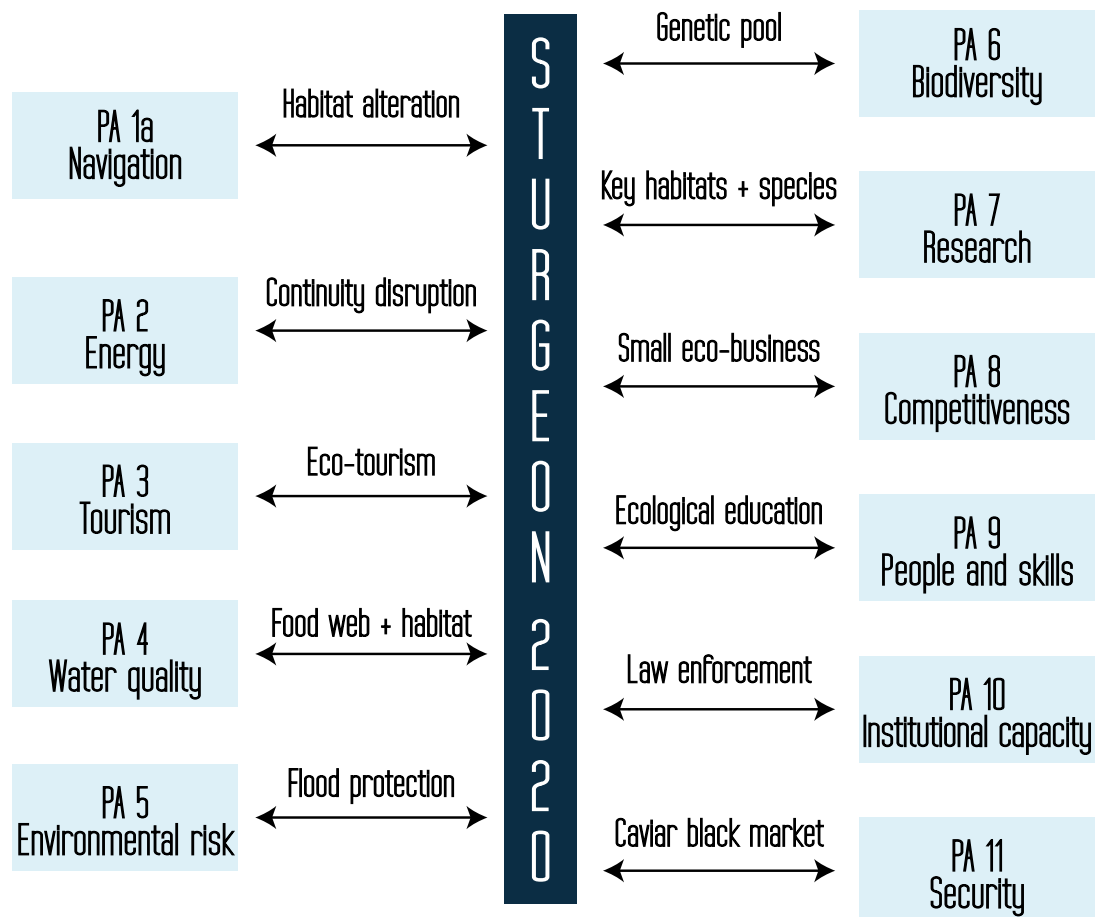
STURGEON 2020

Habitat alteration

PA 1a
Navigation

Continuity disruption

PA 2
Energy

Eco-tourism

PA 3
Tourism

Food web + habitat

PA 4
Water quality

Flood protection

PA 5
Environmental risk

Genetic pool

PA 6
Biodiversity

Key habitats + species

PA 7
Research

Small eco-business

PA 8
Competitiveness

Ecological education

PA 9
People and skills

Law enforcement

PA 10
Institutional capacity

Caviar black market

PA 11
Security